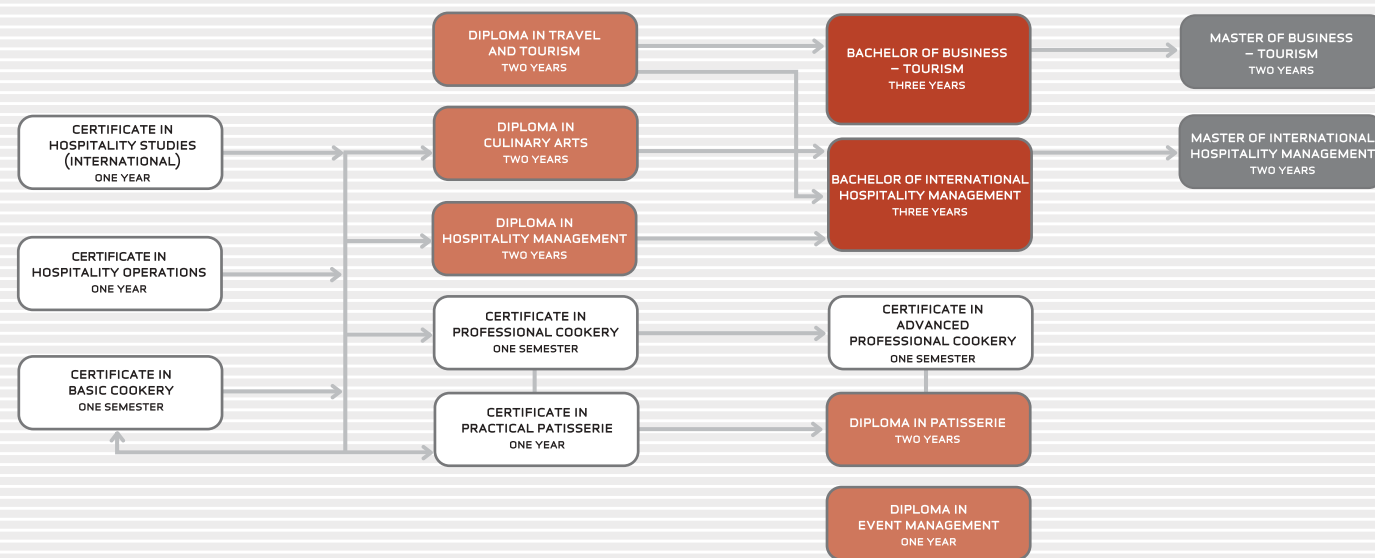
CERTIFICATE IN HOSPITALITY STUDIES (INTERNATIONAL)
ONE YEAR

CERTIFICATE IN HOSPITALITY OPERATIONS
ONE YEAR

CERTIFICATE IN BASIC COOKERY
ONE SEMESTER

DIPLOMA IN TRAVEL AND TOURISM
TWO YEARS

DIPLOMA IN CULINARY ARTS
TWO YEARS

DIPLOMA IN HOSPITALITY MANAGEMENT
TWO YEARS

CERTIFICATE IN PROFESSIONAL COOKERY
ONE SEMESTER

CERTIFICATE IN PRACTICAL PATISSERIE
ONE YEAR

BACHELOR OF BUSINESS – TOURISM
THREE YEARS

BACHELOR OF INTERNATIONAL HOSPITALITY MANAGEMENT
THREE YEARS

CERTIFICATE IN ADVANCED PROFESSIONAL COOKERY
ONE SEMESTER

DIPLOMA IN PATISSERIE
TWO YEARS

DIPLOMA IN EVENT MANAGEMENT
ONE YEAR

MASTER OF BUSINESS – TOURISM
TWO YEARS

MASTER OF INTERNATIONAL HOSPITALITY MANAGEMENT
TWO YEARS